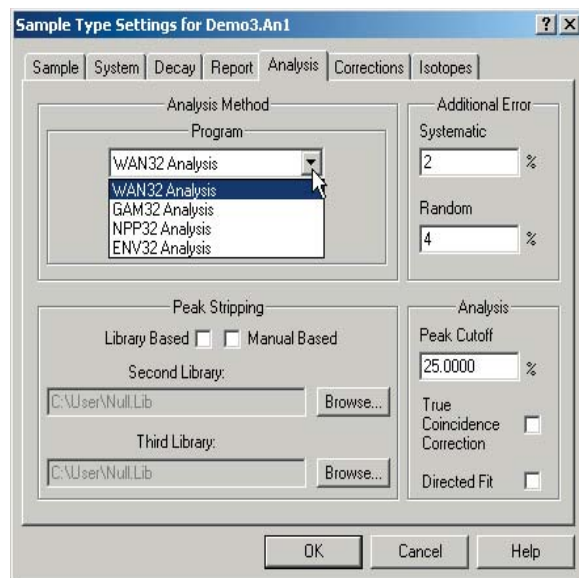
Sample Type Settings for Demo3.An1

?X

Sample | System | Decay | Report | Analysis | Corrections | Isotopes

Analysis Method

Program

WAN32 Analysis

WAN32 Analysis
GAM32 Analysis
NPP32 Analysis
ENV32 Analysis

Additional Error

Systematic

2 %

Random

4 %

Peak Stripping

Library Based Manual Based

Second Library:

C:\User\Null.Lib

Browse...

Third Library:

C:\User\Null.Lib

Browse...

Analysis

Peak Cutoff

25.0000 %

True Coincidence Correction

Directed Fit

OK

Cancel

Help